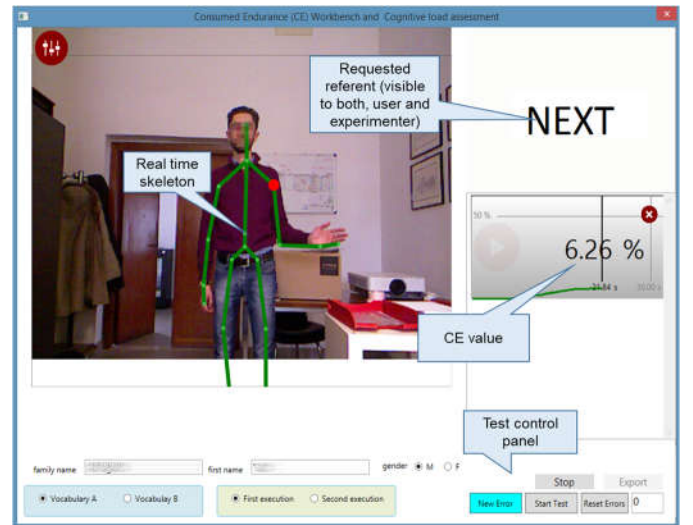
Consumed Endurance (CE) Workbench and Cognitive load assessment

Requested referent (visible to both, user and experimenter)

NEXT

Real time skeleton

50 %

6.26 %

21.84 s

30.00 s

CE value

Test control panel

family name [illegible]

first name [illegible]

gender M F

Vocabulary A

Vocabulary B

First execution

Second execution

Stop

Export

New Error

Start Test

Reset Errors

0